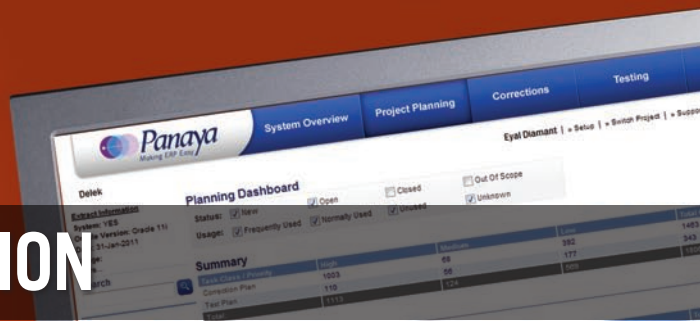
Panaya
Making ERP Easy

System Overview
Project Planning
Corrections
Testing

Eyal Diamant | » Setup | » Switch Project | » Suppo

Delek
Extract Information
System: YES
Version: Oracle 11i
31-Jan-2011

Planning Dashboard
Status: New Open Closed Out Of Scope Unknown
Usage: Frequently Used Normally Used Unused

Summary
Task Class / Priority | High | Medium | Low | Total
Correction Plan | 1003 | 66 | 392 | 1461
Test Plan | 110 | 55 | 177 |
Total | 1113 | 124 | 569 |

ION